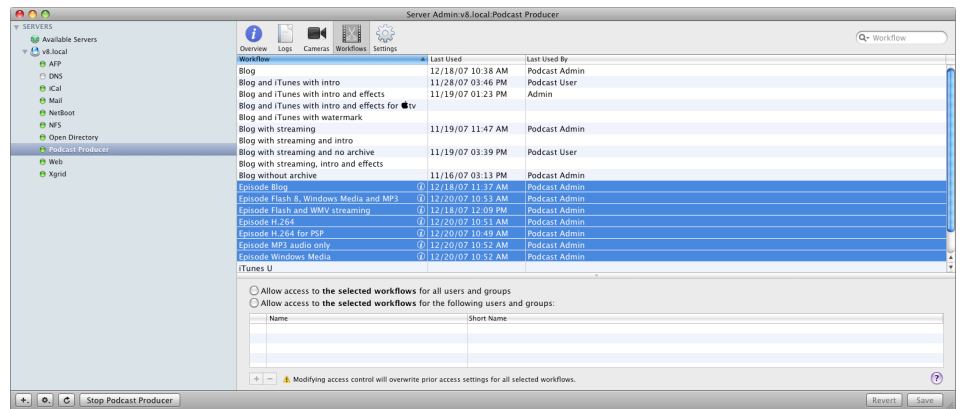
Server Admin:v8.local:Podcast Producer

SERVERS
Available Servers
v8.local
AFP
DNS
iCal
Mail
NetBoot
NFS
Open Directory
Podcast Producer
Web
Xgrid

Overview Logs Cameras Workflows Settings

Workflow

| Workflow | Last Used | Last Used By |
|---|---|---|
| Blog | 12/18/07 10:38 AM | Podcast Admin |
| Blog and iTunes with intro | 11/28/07 03:46 PM | Podcast User |
| Blog and iTunes with intro and effects | 11/19/07 01:23 PM | Admin |
| Blog and iTunes with intro and effects for tv | | |
| Blog and iTunes with watermark | | |
| Blog with streaming | 11/19/07 11:47 AM | Podcast Admin |
| Blog with streaming and intro | | |
| Blog with streaming and no archive | 11/19/07 03:39 PM | Podcast User |
| Blog with streaming, intro and effects | | |
| Blog without archive | 11/16/07 03:13 PM | Podcast Admin |
| Episode Blog | 12/18/07 11:37 AM | Podcast Admin |
| Episode Flash 8, Windows Media and MP3 | 12/20/07 10:53 AM | Podcast Admin |
| Episode Flash and WMV streaming | 12/18/07 12:09 PM | Podcast Admin |
| Episode H.264 | 12/20/07 10:51 AM | Podcast Admin |
| Episode H.264 for PSP | 12/20/07 10:49 AM | Podcast Admin |
| Episode MP3 audio only | 12/20/07 10:52 AM | Podcast Admin |
| Episode Windows Media | 12/20/07 10:52 AM | Podcast Admin |
| iTunes U | | |

Allow access to the selected workflows for all users and groups
Allow access to the selected workflows for the following users and groups:

| Name | Short Name |
|---|---|

Modifying access control will overwrite prior access settings for all selected workflows.

Stop Podcast Producer
Revert Save